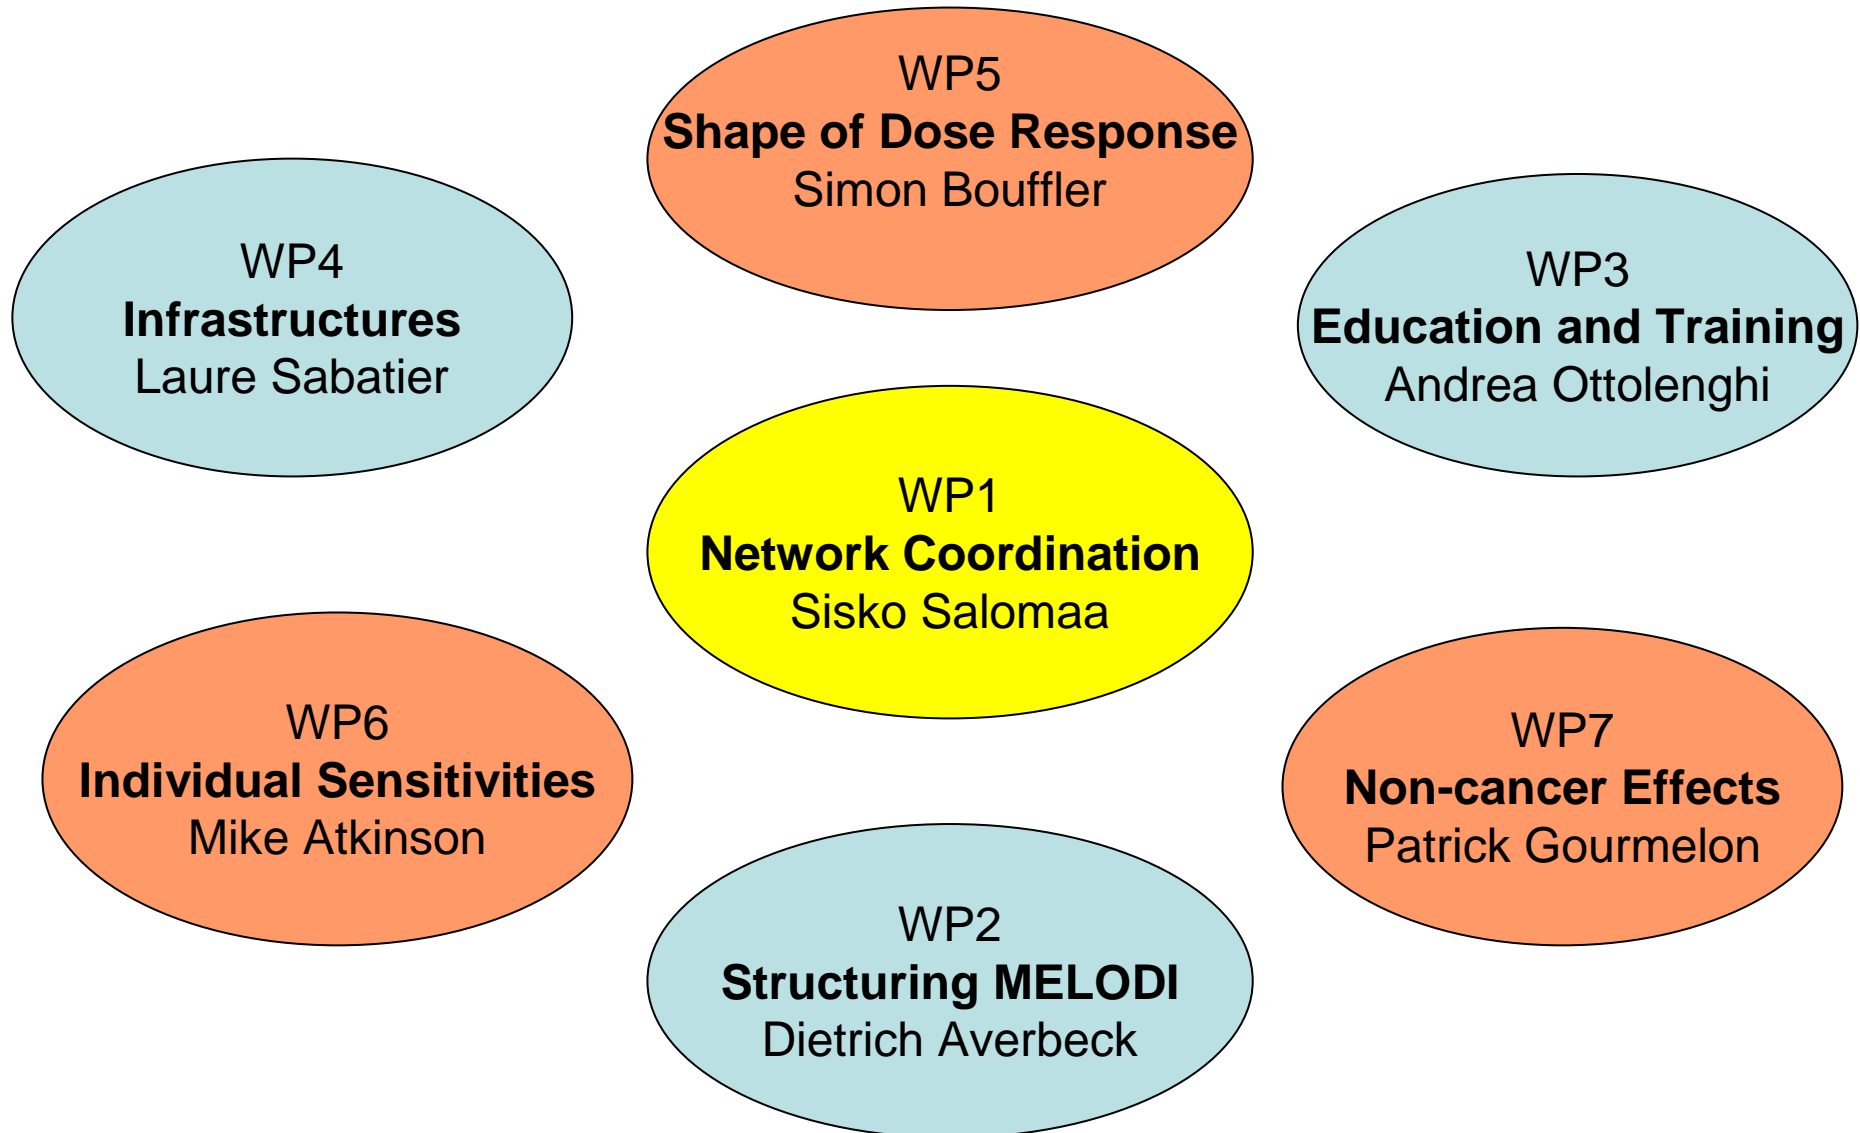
WP5
**Shape of Dose Response**
Simon Bouffler

WP4
**Infrastructures**
Laure Sabatier

WP3
**Education and Training**
Andrea Ottolenghi

WP1
**Network Coordination**
Sisko Salomaa

WP6
**Individual Sensitivities**
Mike Atkinson

WP7
**Non-cancer Effects**
Patrick Gourmelon

WP2
**Structuring MELODI**
Dietrich Averbeck